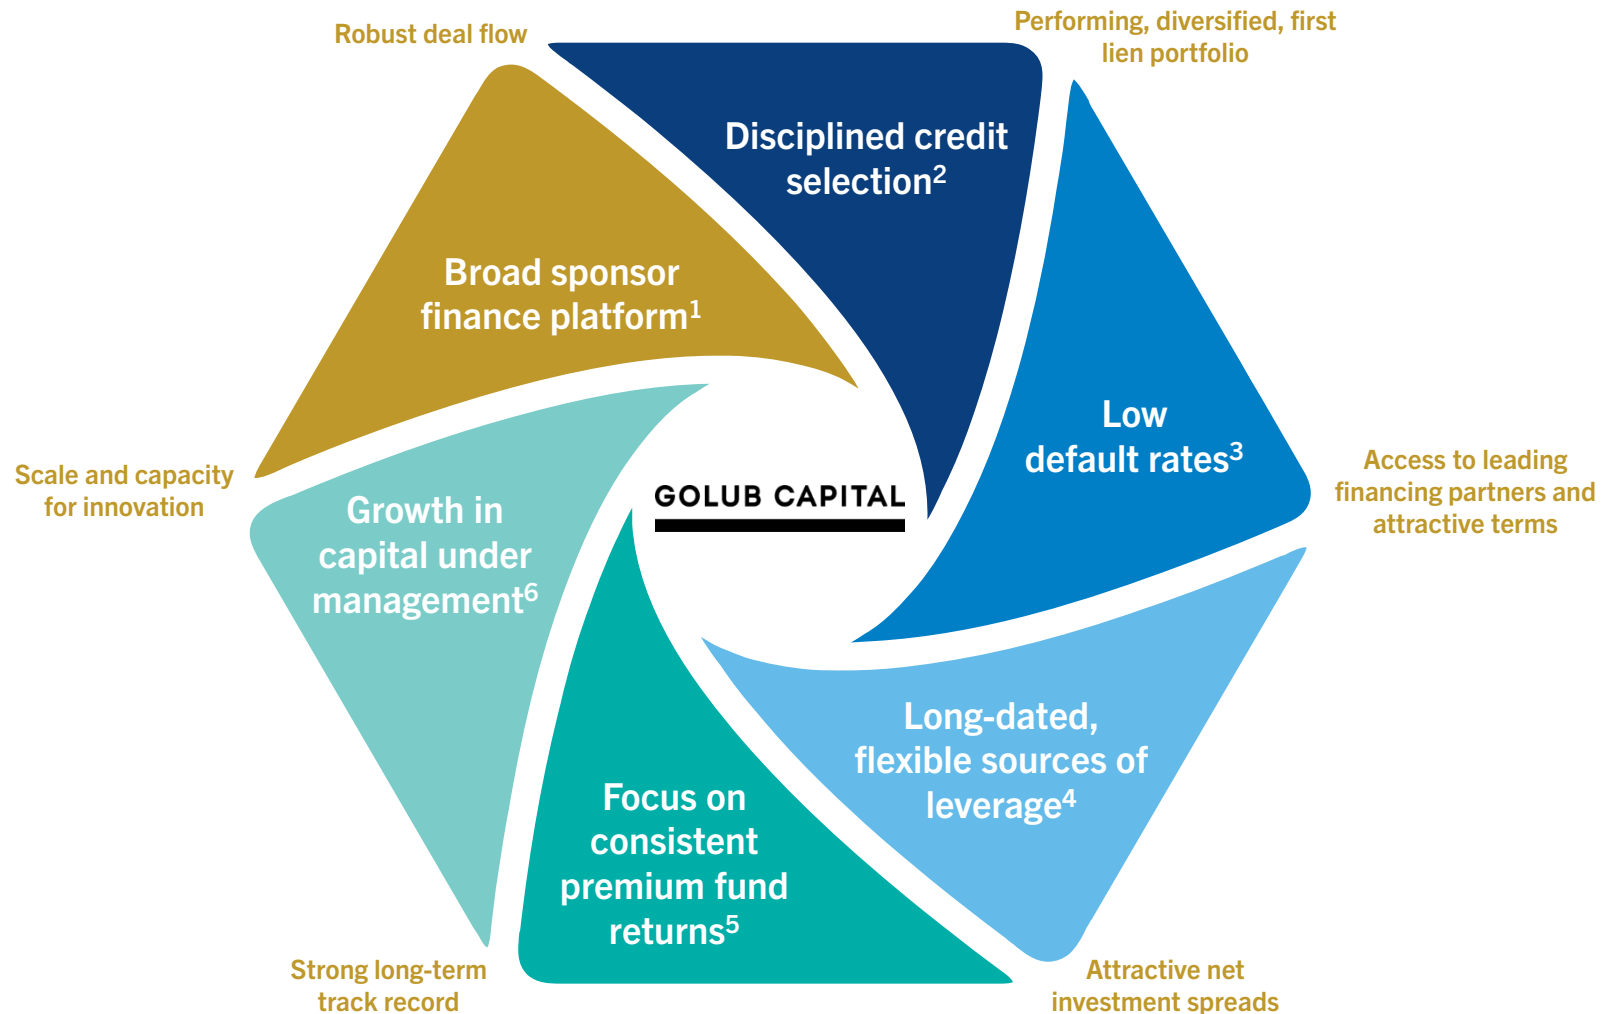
Robust deal flow

Performing, diversified, first lien portfolio

Disciplined credit selection$^2$

Broad sponsor finance platform$^1$

Low default rates$^3$

Access to leading financing partners and attractive terms

Scale and capacity for innovation

Growth in capital under management$^6$

GOLUB CAPITAL

Long-dated, flexible sources of leverage$^4$

Focus on consistent premium fund returns$^5$

Strong long-term track record

Attractive net investment spreads